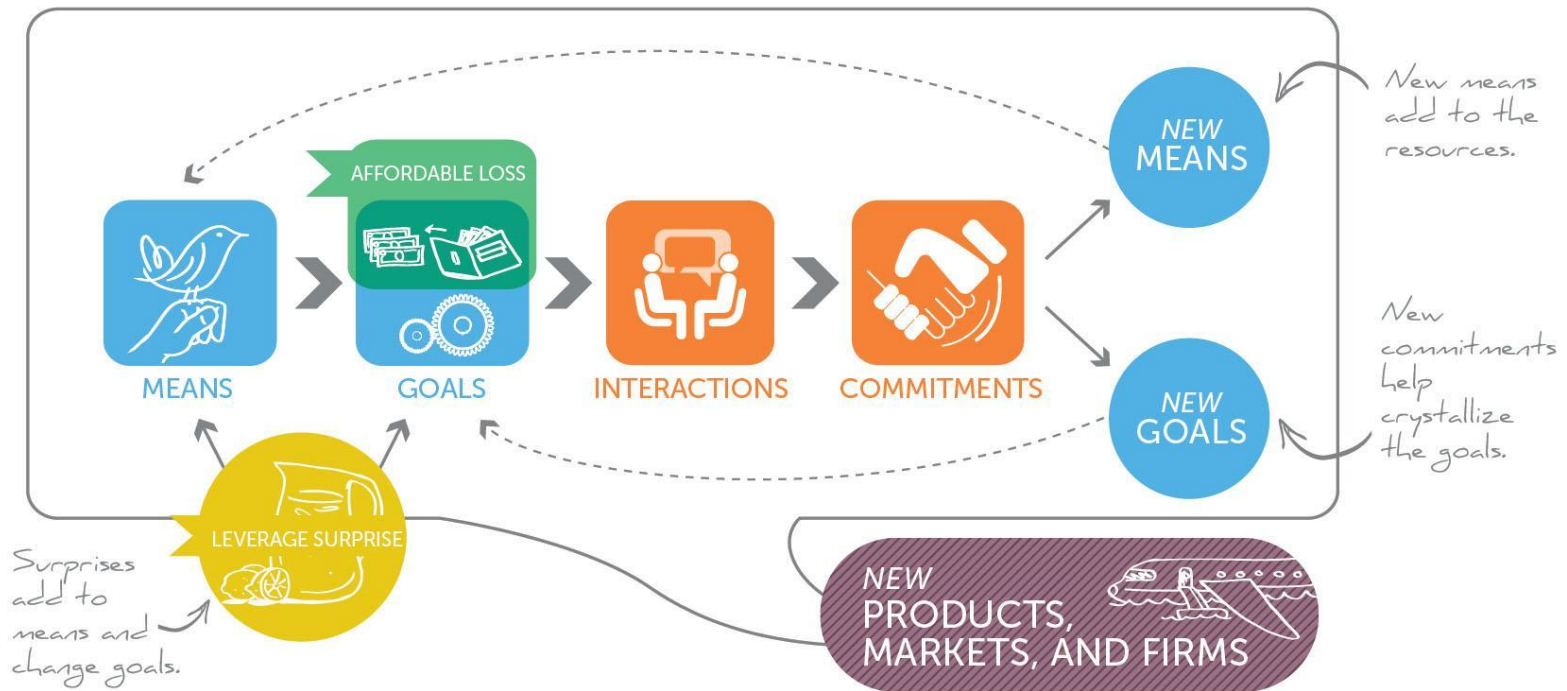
New means add to the resources.

NEW MEANS

AFFORDABLE LOSS

MEANS

GOALS

INTERACTIONS

COMMITMENTS

New commitments help crystallize the goals.

NEW GOALS

LEVERAGE SURPRISE

Surprises add to means and change goals.

NEW PRODUCTS, MARKETS, AND FIRMS